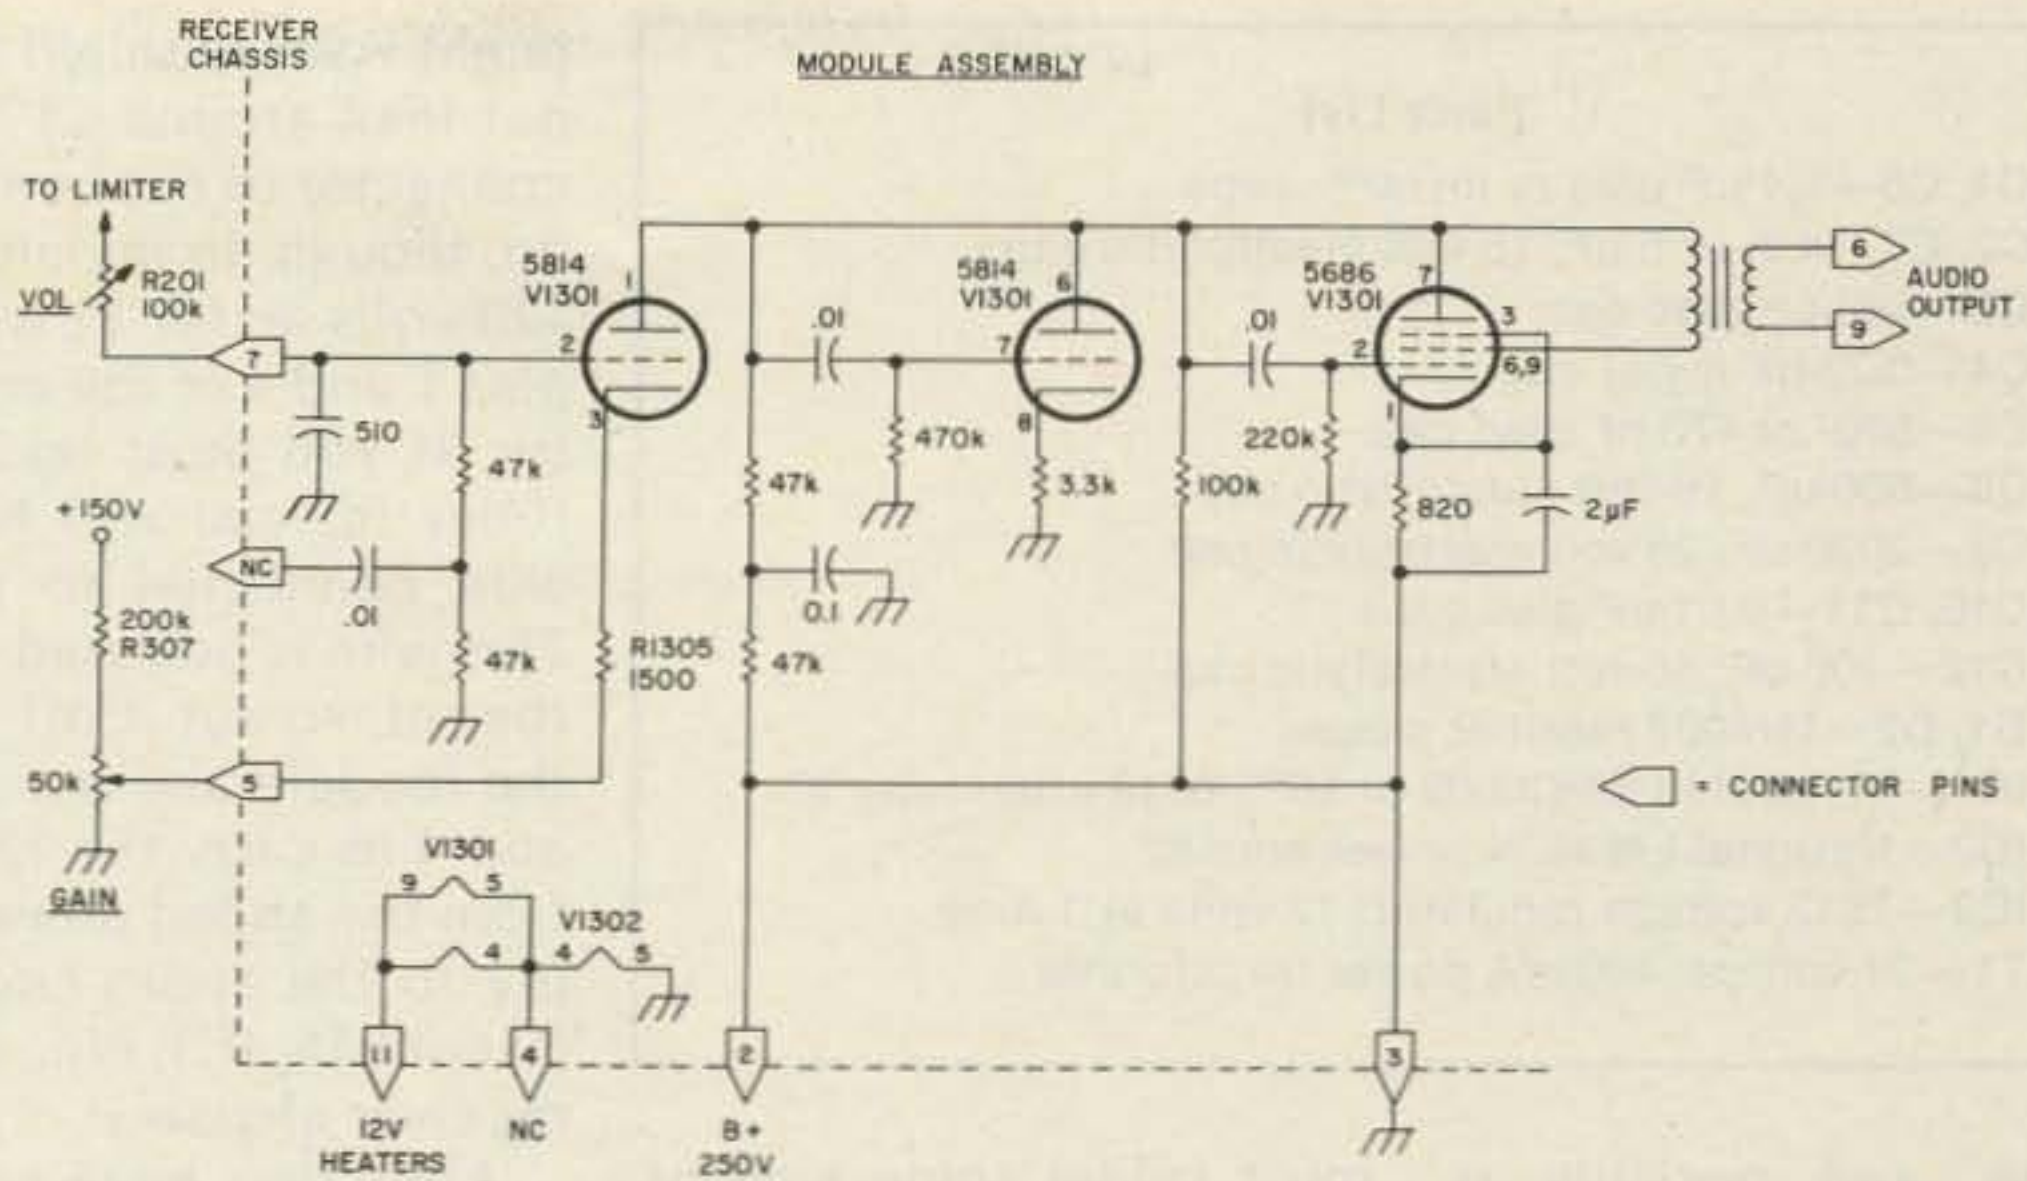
RECEIVER CHASSIS

MODULE ASSEMBLY

TO LIMITER

VOL

R201 100k

7

510

47k

5814 V1301

1

2

3

.01

470k

5814 V1301

6

7

8

3.3k

47k

100k

.01

220k

5686 V1301

7

2

3

6,9

1

820

2µF

6

9

AUDIO OUTPUT

+150V

NC

.01

47k

0.1

200k R307

R1305 1500

47k

50k

5

GAIN

= CONNECTOR PINS

V1301

9

5

4

V1302

4

5

11

4

2

3

12V HEATERS

NC

B+ 250V